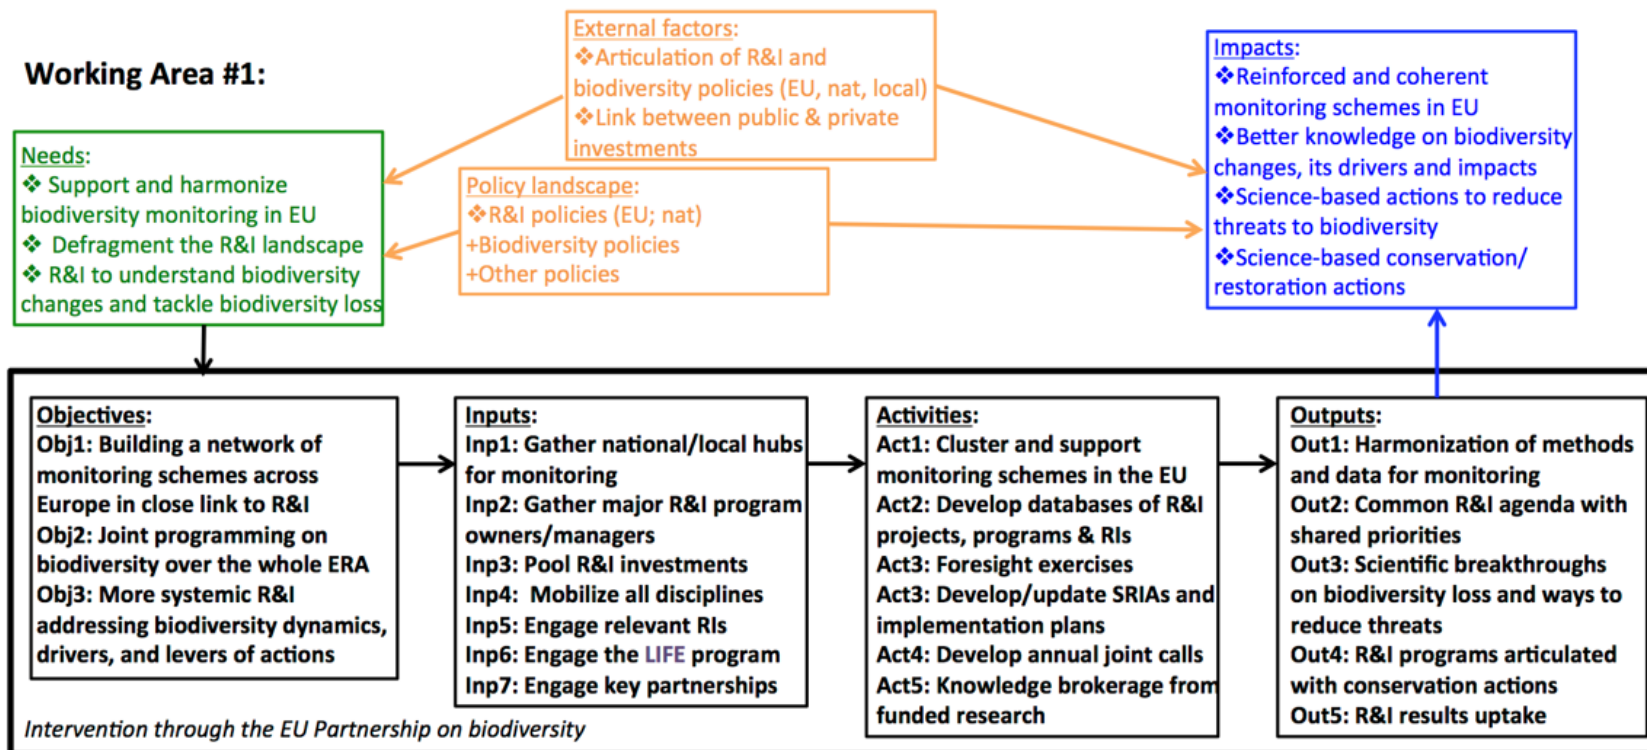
Working Area #1:

External factors:
❖Articulation of R&I and biodiversity policies (EU, nat, local)
❖Link between public & private investments

Impacts:
❖Reinforced and coherent monitoring schemes in EU
❖Better knowledge on biodiversity changes, its drivers and impacts
❖Science-based actions to reduce threats to biodiversity
❖Science-based conservation/ restoration actions

Needs:
❖ Support and harmonize biodiversity monitoring in EU
❖ Defragment the R&I landscape
❖ R&I to understand biodiversity changes and tackle biodiversity loss

Policy landscape:
❖R&I policies (EU; nat)
+Biodiversity policies
+Other policies

Objectives:
Obj1: Building a network of monitoring schemes across Europe in close link to R&I
Obj2: Joint programming on biodiversity over the whole ERA
Obj3: More systemic R&I addressing biodiversity dynamics, drivers, and levers of actions

Inputs:
Inp1: Gather national/local hubs for monitoring
Inp2: Gather major R&I program owners/managers
Inp3: Pool R&I investments
Inp4: Mobilize all disciplines
Inp5: Engage relevant RIs
Inp6: Engage the LIFE program
Inp7: Engage key partnerships

Activities:
Act1: Cluster and support monitoring schemes in the EU
Act2: Develop databases of R&I projects, programs & RIs
Act3: Foresight exercises
Act3: Develop/update SRIAs and implementation plans
Act4: Develop annual joint calls
Act5: Knowledge brokerage from funded research

Outputs:
Out1: Harmonization of methods and data for monitoring
Out2: Common R&I agenda with shared priorities
Out3: Scientific breakthroughs on biodiversity loss and ways to reduce threats
Out4: R&I programs articulated with conservation actions
Out5: R&I results uptake

Intervention through the EU Partnership on biodiversity